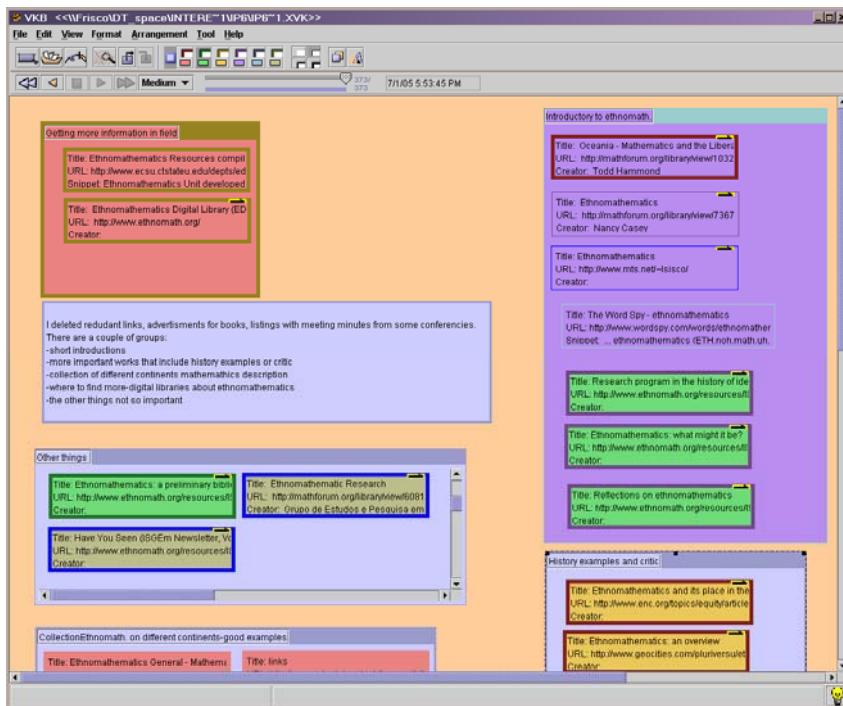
VKB <<\\Frisco\DT_space\INTERE~1\P6\P6~1.XVK>>

File Edit View Format Arrangement Tool Help

Medium 373/373 7/1/05 5:53:45 PM

Getting more information in field

Title: Ethnomathematics Resources compil
URL: http://www.ecsu.ctstateu.edu/depts/ed
Snippet: Ethnomathematics Unit developed

Title: Ethnomathematics Digital Library (ED
URL: http://www.ethnomath.org/
Creator:

I deleted redudant links, advertisments for books, listings with meeting minutes from some conferencies.
There are a couple of groups:
-short introductions
-more important works that include history examples or critic
-collection of different continents mathemathics description
-where to find more-digital libraries about ethnomathematics
-the other things not so important

Other things

Title: Ethnomathematics: a preliminary bibli
URL: http://www.ethnomath.org/resources/
Creator:

Title: Ethnomathematic Research
URL: http://mathforum.org/library/view/6081
Creator: Grupo de Estudos e Pesquisa em

Title: Have You Seen ISGEm Newsletter, Vo
URL: http://www.ethnomath.org/resources/
Creator:

CollectionEthnomath. on different continents-good examples

Title: Ethnomathematics General - Mathema

Title: links

Introductory to ethnomath.

Title: Oceania - Mathematics and the Libera
URL: http://mathforum.org/library/view/1032
Creator: Todd Hammond

Title: Ethnomathematics
URL: http://mathforum.org/library/view/7367
Creator: Nancy Casey

Title: Ethnomathematics
URL: http://www.mts.net/~lsisco/
Creator:

Title: The Word Spy - ethnomathematics
URL: http://www.wordspy.com/words/ethnomather
Snippet: ... ethnomathematics (ETH.noh.math.uh.

Title: Research program in the history of ide
URL: http://www.ethnomath.org/resources/
Creator:

Title: Ethnomathematics: what might it be?
URL: http://www.ethnomath.org/resources/
Creator:

Title: Reflections on ethnomathematics
URL: http://www.ethnomath.org/resources/
Creator:

History examples and critic

Title: Ethnomathematics and its place in the
URL: http://www.enc.org/topics/equity/article
Creator:

Title: Ethnomathematics: an overview
URL: http://www.geocities.com/pluriversu/et
Creator: